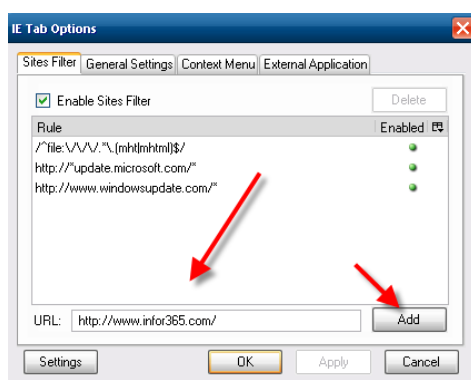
IE Tab Options

Sites Filter | General Settings | Context Menu | External Application

Enable Sites Filter

Delete

| Rule | Enabled |
|---|---|
| /^file:\/\/\/.*\.(mht\|mhtml)$/ | |
| http://*update.microsoft.com/* | |
| http://www.windowsupdate.com/* | |

URL: http://www.infor365.com/

Add

Settings

OK

Apply

Cancel